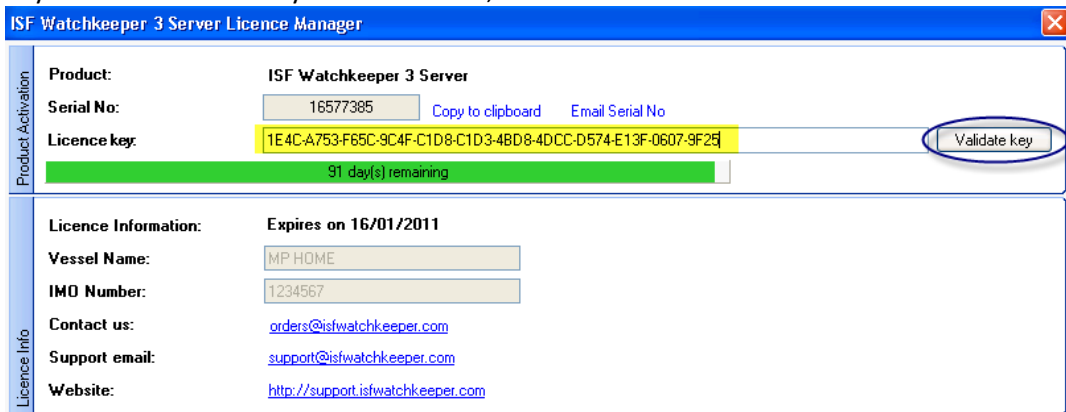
ISF Watchkeeper 3 Server Licence Manager

Product Activation

Product: ISF Watchkeeper 3 Server

Serial No: 16577385 Copy to clipboard Email Serial No

Licence key: 1E4C-A753-F65C-9C4F-C1D8-C1D3-4BD8-4DCC-D574-E13F-0607-9F25 Validate key

91 day(s) remaining

Licence Info

Licence Information: Expires on 16/01/2011

Vessel Name: MP HOME

IMO Number: 1234567

Contact us: orders@isfwatchkeeper.com

Support email: support@isfwatchkeeper.com

Website: http://support.isfwatchkeeper.com